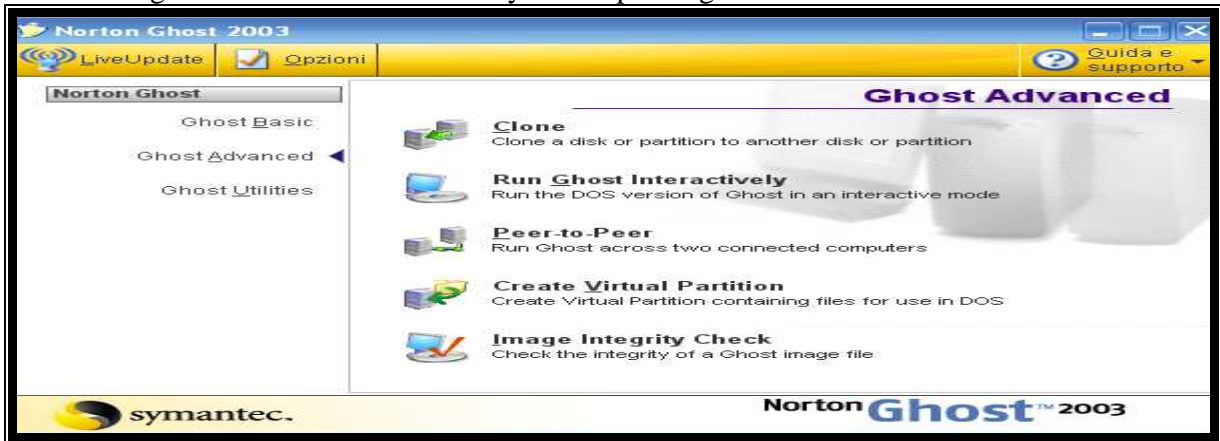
Norton Ghost 2003

LiveUpdate | Opzioni | Guida e supporto

Norton Ghost

Ghost Basic

Ghost Advanced

Ghost Utilities

Ghost Advanced

Clone
Clone a disk or partition to another disk or partition

Run Ghost Interactively
Run the DOS version of Ghost in an interactive mode

Peer-to-Peer
Run Ghost across two connected computers

Create Virtual Partition
Create Virtual Partition containing files for use in DOS

Image Integrity Check
Check the integrity of a Ghost image file

symantec.

Norton Ghost™ 2003